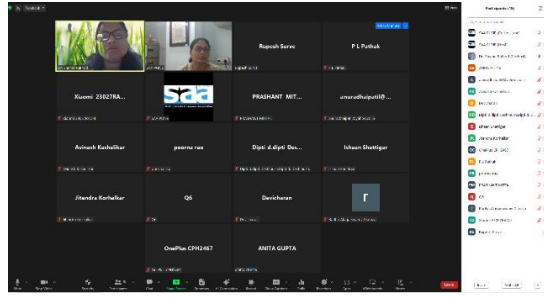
Rupesh Surve

P L Pathak

Kusmi 23027RA...

saa

PRASHANT MIT...

amaradhaipatil@...

Avinash Korhalkar

poorna rao

Dipti d.dipti Des...

Ishaan Shettigar

Jitendra Korhalkar

Q6

Devicharan

r

OnePlus CPH2467

ANITA GUPTA

Participants

Leave